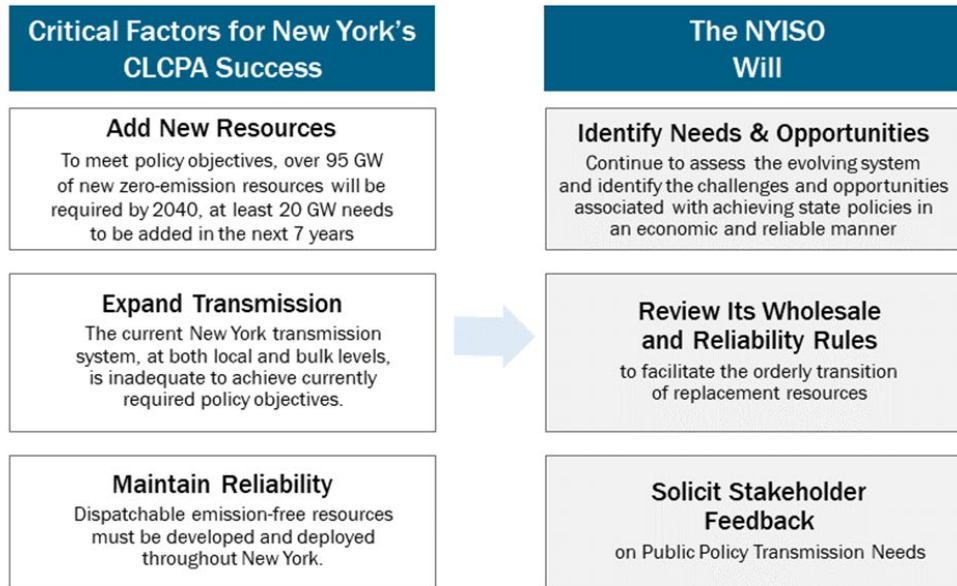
Critical Factors for New York's CLCPA Success

Add New Resources
To meet policy objectives, over 95 GW of new zero-emission resources will be required by 2040, at least 20 GW needs to be added in the next 7 years

Expand Transmission
The current New York transmission system, at both local and bulk levels, is inadequate to achieve currently required policy objectives.

Maintain Reliability
Dispatchable emission-free resources must be developed and deployed throughout New York.

The NYISO Will

Identify Needs & Opportunities
Continue to assess the evolving system and identify the challenges and opportunities associated with achieving state policies in an economic and reliable manner

Review Its Wholesale and Reliability Rules
to facilitate the orderly transition of replacement resources

Solicit Stakeholder Feedback
on Public Policy Transmission Needs